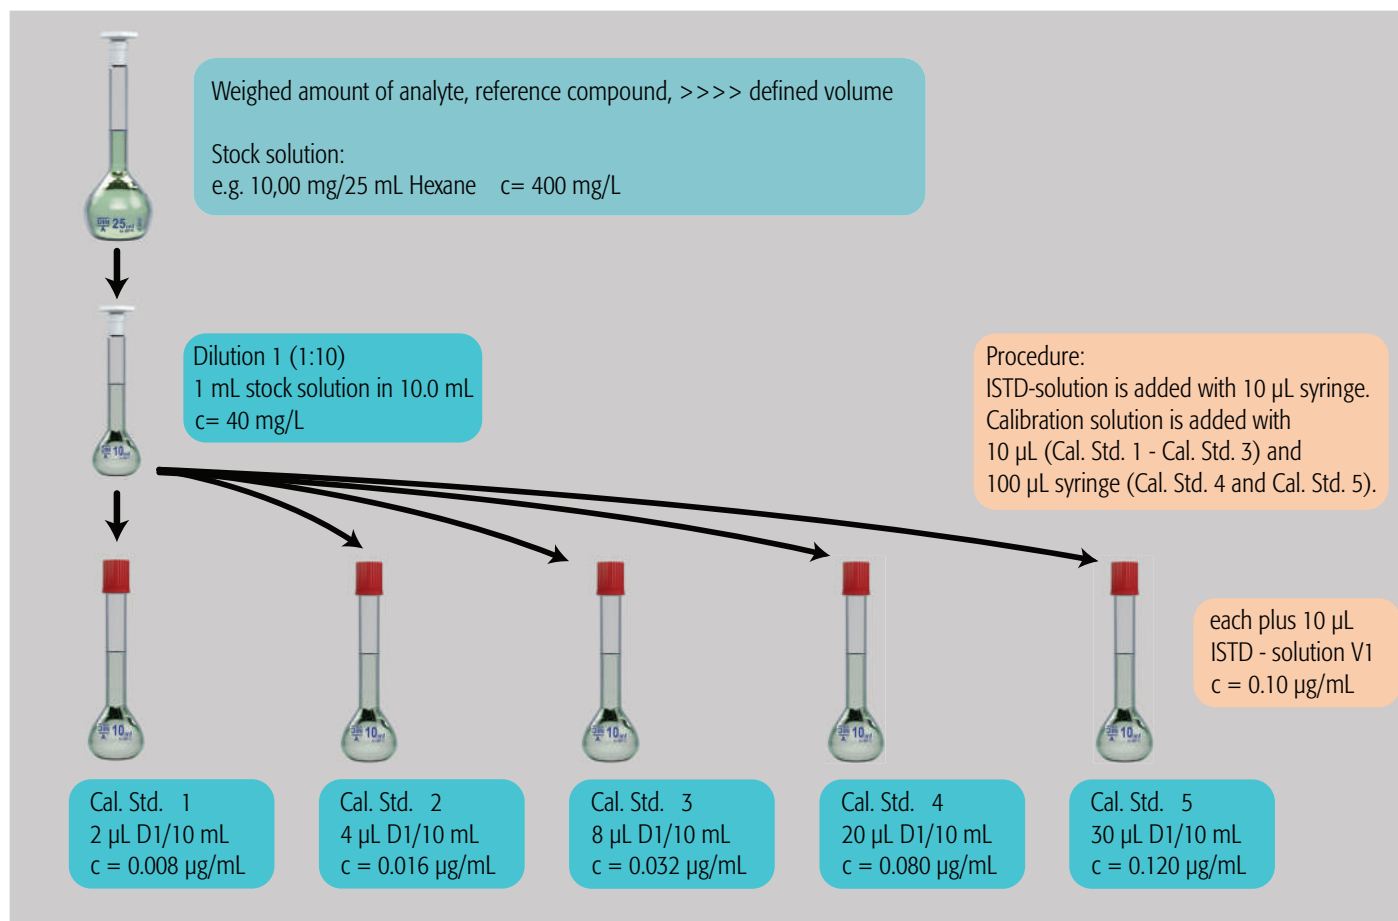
Weighed amount of analyte, reference compound, >>>> defined volume

Stock solution:
e.g. 10,00 mg/25 mL Hexane c= 400 mg/L

25

Dilution 1 (1:10)
1 mL stock solution in 10.0 mL
c= 40 mg/L

10

Procedure:
ISTD-solution is added with 10 µL syringe.
Calibration solution is added with
10 µL (Cal. Std. 1 - Cal. Std. 3) and
100 µL syringe (Cal. Std. 4 and Cal. Std. 5).

each plus 10 µL
ISTD - solution V1
c = 0.10 µg/mL

10

10

10

10

10

Cal. Std. 1
2 µL D1/10 mL
c = 0.008 µg/mL

Cal. Std. 2
4 µL D1/10 mL
c = 0.016 µg/mL

Cal. Std. 3
8 µL D1/10 mL
c = 0.032 µg/mL

Cal. Std. 4
20 µL D1/10 mL
c = 0.080 µg/mL

Cal. Std. 5
30 µL D1/10 mL
c = 0.120 µg/mL